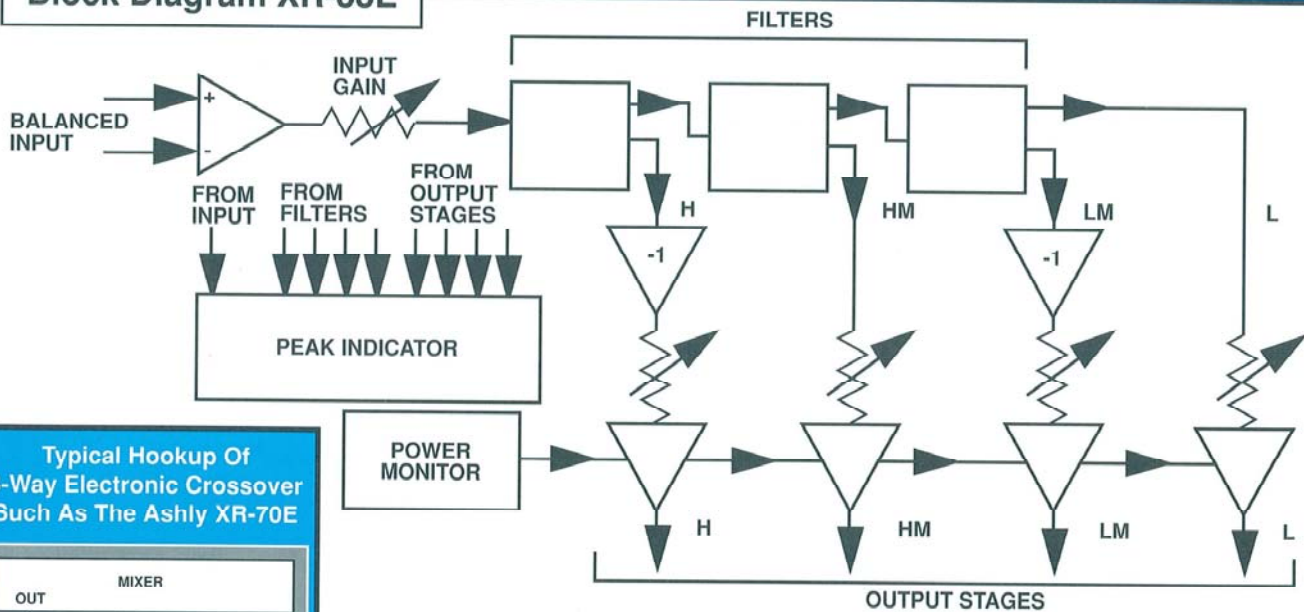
Block Diagram XR-80E

FILTERS

BALANCED INPUT

+

-

INPUT GAIN

FROM INPUT

FROM FILTERS

FROM OUTPUT STAGES

H

HM

LM

L

-1

-1

PEAK INDICATOR

POWER MONITOR

H

HM

LM

L

OUTPUT STAGES

Typical Hookup Of -Way Electronic Crossover Such As The Ashly XR-70E

MIXER

OUT